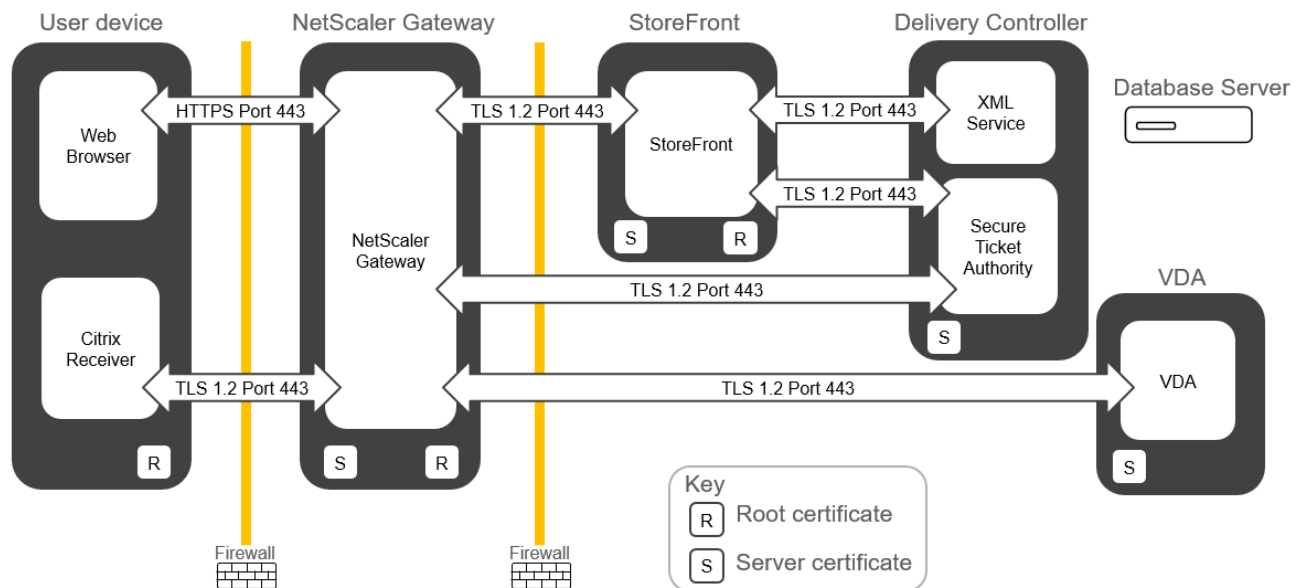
User device

NetScaler Gateway

StoreFront

Delivery Controller

Database Server

Web Browser

HTTPS Port 443

TLS 1.2 Port 443

StoreFront

TLS 1.2 Port 443

XML Service

TLS 1.2 Port 443

Secure Ticket Authority

NetScaler Gateway

S

R

TLS 1.2 Port 443

VDA

S

Citrix Receiver

TLS 1.2 Port 443

TLS 1.2 Port 443

VDA

R

S

R

S

Key

R Root certificate

S Server certificate

Firewall

Firewall